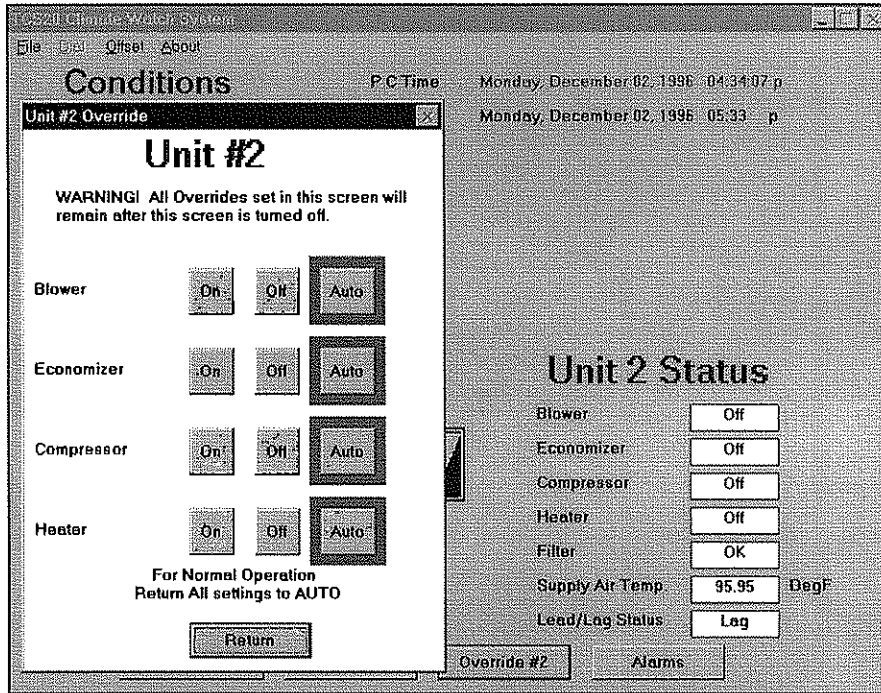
CS211 Climate Water System

File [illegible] Offset About

Conditions

P C Time Monday, December 02, 1996 04:34:07 p

Monday, December 02, 1996 05:33 p

Unit #2 Override

Unit #2

WARNING! All Overrides set in this screen will remain after this screen is turned off.

Blower On Off Auto

Economizer On Off Auto

Compressor On Off Auto

Heater On Off Auto

For Normal Operation
Return All settings to AUTO

Return

Unit 2 Status

| | | |
|---|---|---|
| Blower | Off | |
| Economizer | Off | |
| Compressor | Off | |
| Heater | Off | |
| Filter | OK | |
| Supply Air Temp. | 95.95 | DegF |
| Lead/Lag Status | Lag | |

Override #2

Alarms